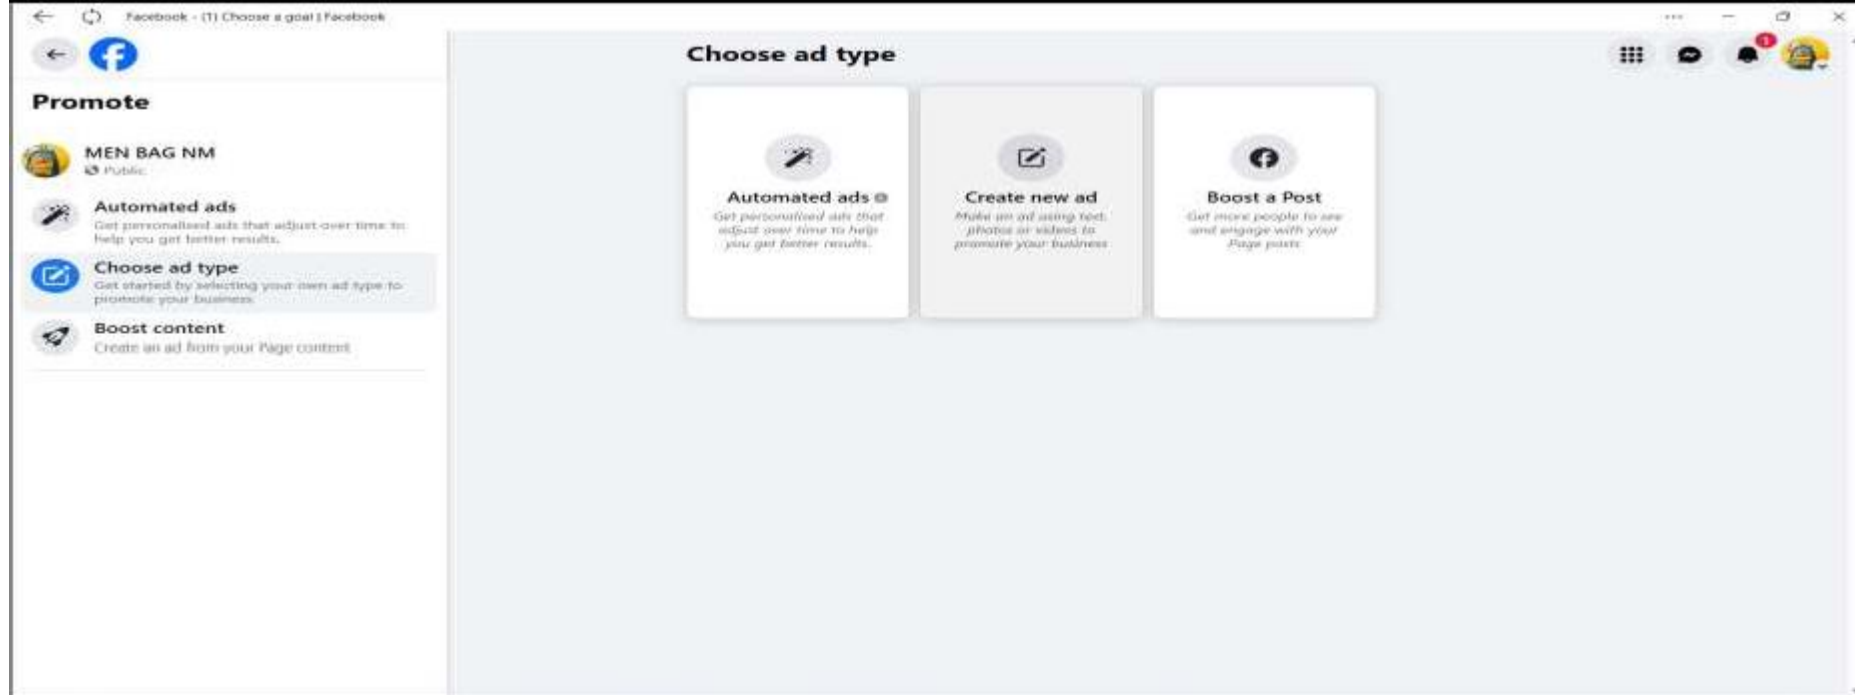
Facebook - (1) Choose a goal | Facebook

Promote

MEN BAG NM
Public

Automated ads
Get personalised ads that adjust over time to help you get better results.

Choose ad type
Get started by selecting your own ad type to promote your business

Boost content
Create an ad from your Page content

Choose ad type

Automated ads
Get personalised ads that adjust over time to help you get better results.

Create new ad
Make an ad using text, photos or videos to promote your business

Boost a Post
Get more people to see and engage with your Page posts

1